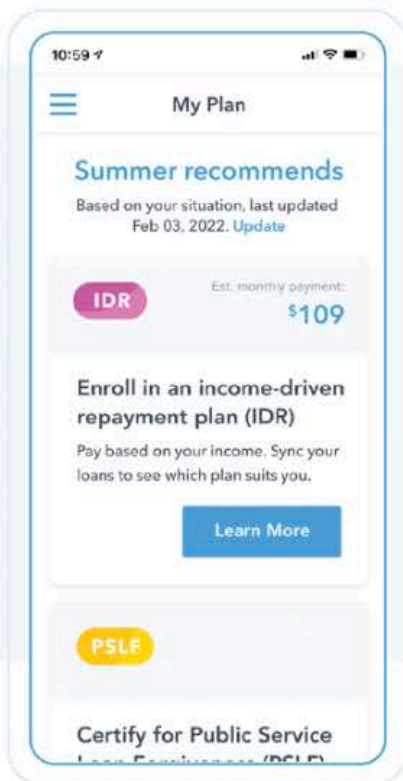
10:59

My Plan

Summer recommends

Based on your situation, last updated Feb 03, 2022. Update

IDR

Est. monthly payment:

$109

Enroll in an income-driven repayment plan (IDR)

Pay based on your income. Sync your loans to see which plan suits you.

Learn More

PSLF

Certify for Public Service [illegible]